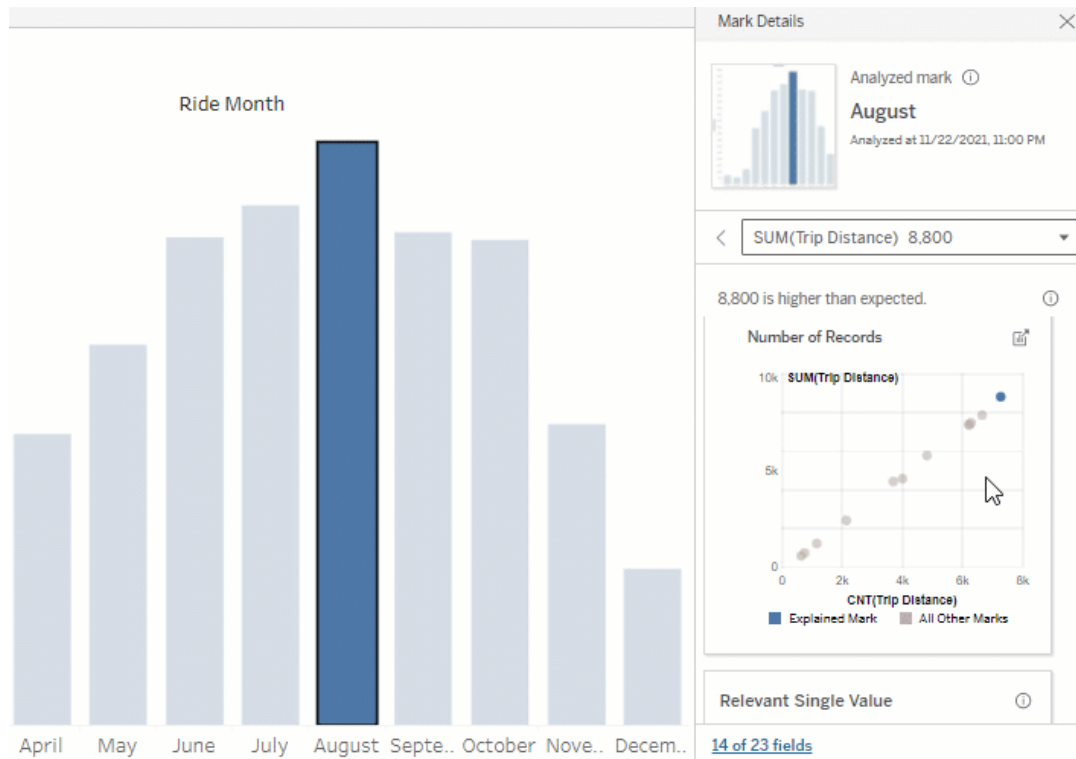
Ride Month

April May June July August Septe.. October Nove.. Decem..

Mark Details

Analyzed mark ⓘ

August

Analyzed at 11/22/2021, 11:00 PM

SUM(Trip Distance) 8,800

8,800 is higher than expected. ⓘ

Number of Records

10k SUM(Trip Distance)

5k

0

0 2k 4k 6k 8k

CNT(Trip Distance)

Explained Mark All Other Marks

Relevant Single Value ⓘ

14 of 23 fields